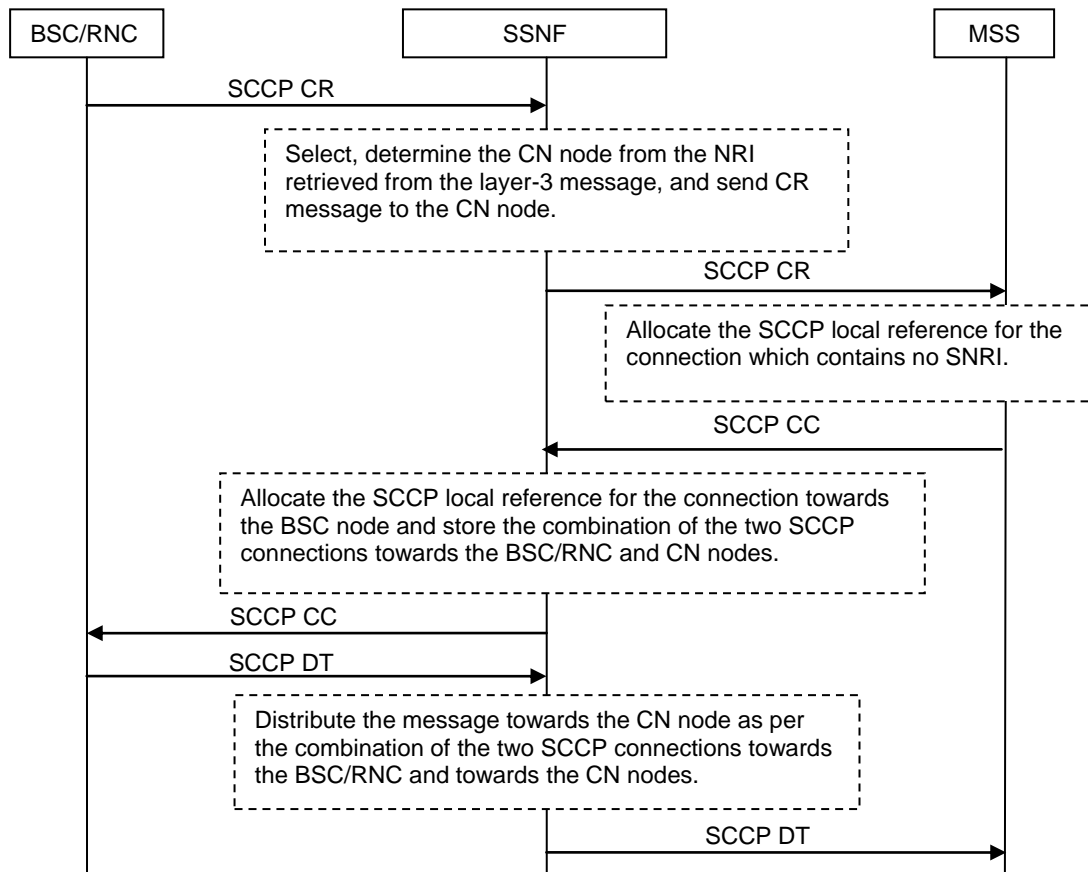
BSC/RNC

SSNF

MSS

SCCP CR

Select, determine the CN node from the NRI retrieved from the layer-3 message, and send CR message to the CN node.

SCCP CR

Allocate the SCCP local reference for the connection which contains no SNRI.

SCCP CC

Allocate the SCCP local reference for the connection towards the BSC node and store the combination of the two SCCP connections towards the BSC/RNC and CN nodes.

SCCP CC

SCCP DT

Distribute the message towards the CN node as per the combination of the two SCCP connections towards the BSC/RNC and towards the CN nodes.

SCCP DT